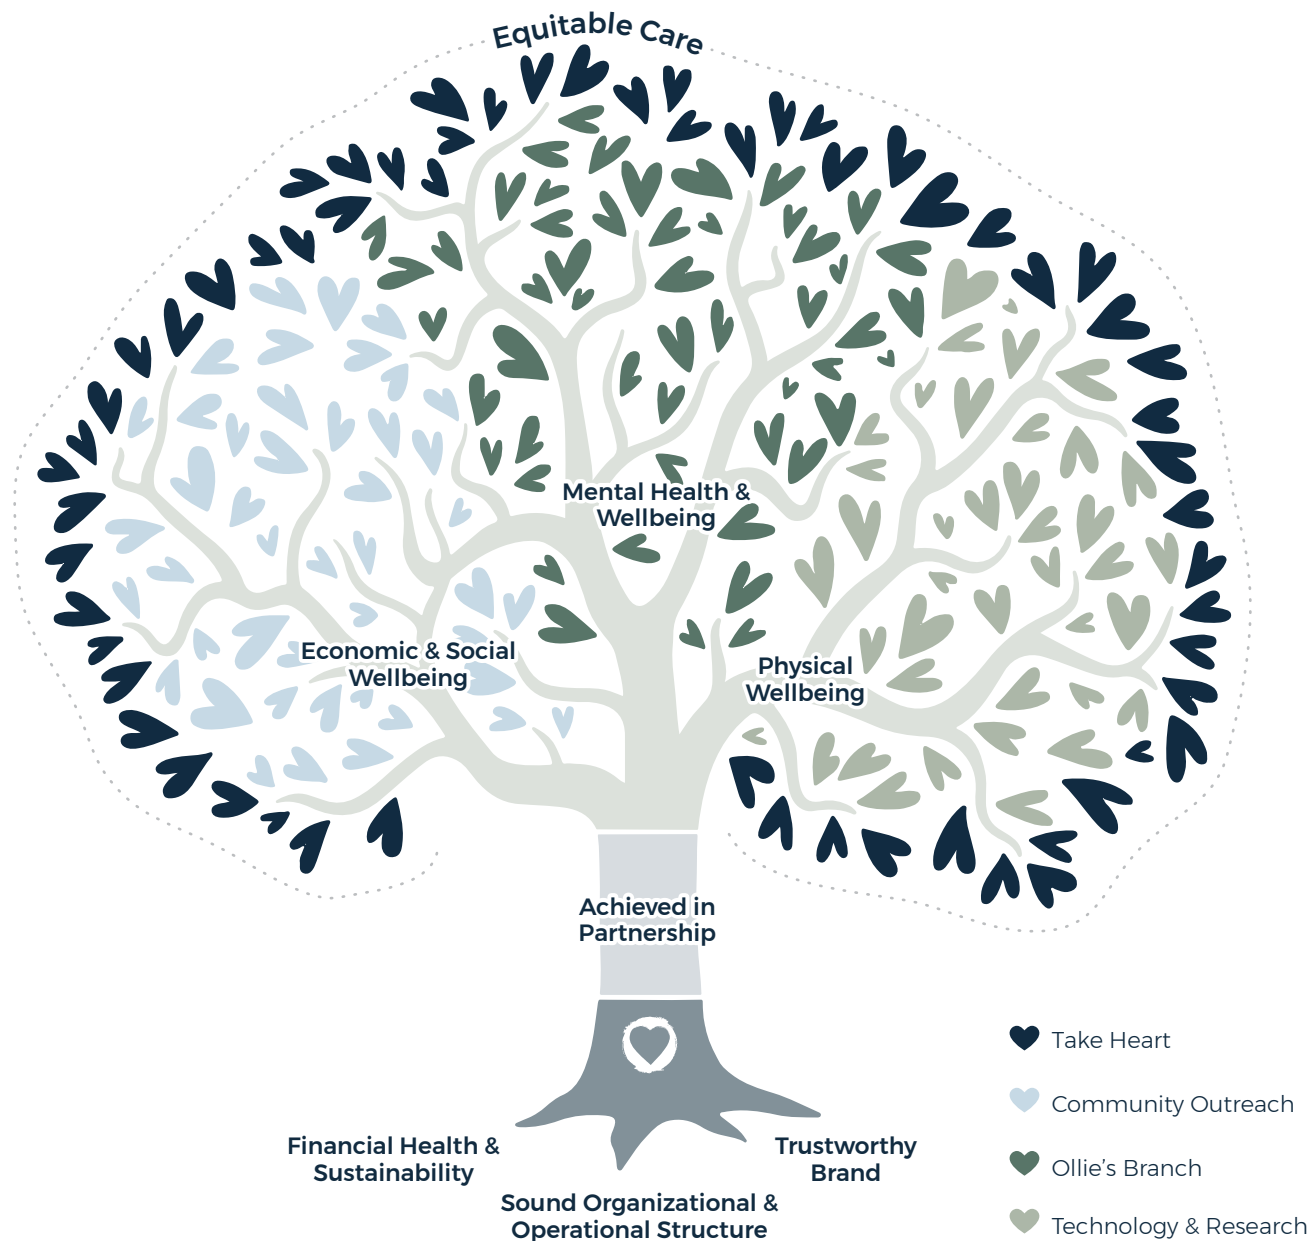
Equitable Care

Mental Health & Wellbeing

Economic & Social Wellbeing

Physical Wellbeing

Achieved in Partnership

Financial Health & Sustainability

Trustworthy Brand

Sound Organizational & Operational Structure

Take Heart

Community Outreach

Ollie's Branch

Technology & Research